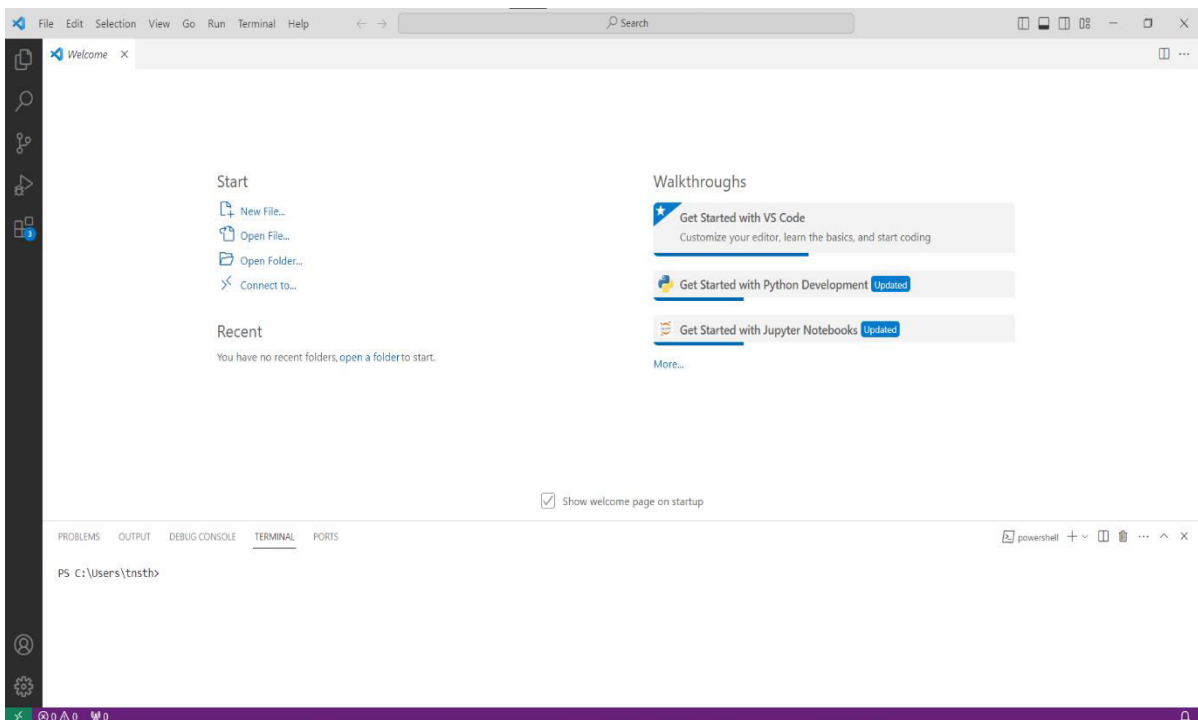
File Edit Selection View Go Run Terminal Help

Search

Welcome ×

Start

New File...

Open File...

Open Folder...

Connect to...

Recent

You have no recent folders, open a folder to start.

Walkthroughs

Get Started with VS Code

Customize your editor, learn the basics, and start coding

Get Started with Python Development Updated

Get Started with Jupyter Notebooks Updated

More...

Show welcome page on startup

PROBLEMS OUTPUT DEBUG CONSOLE TERMINAL PORTS

powershell

PS C:\Users\tnsth>

0 0 0